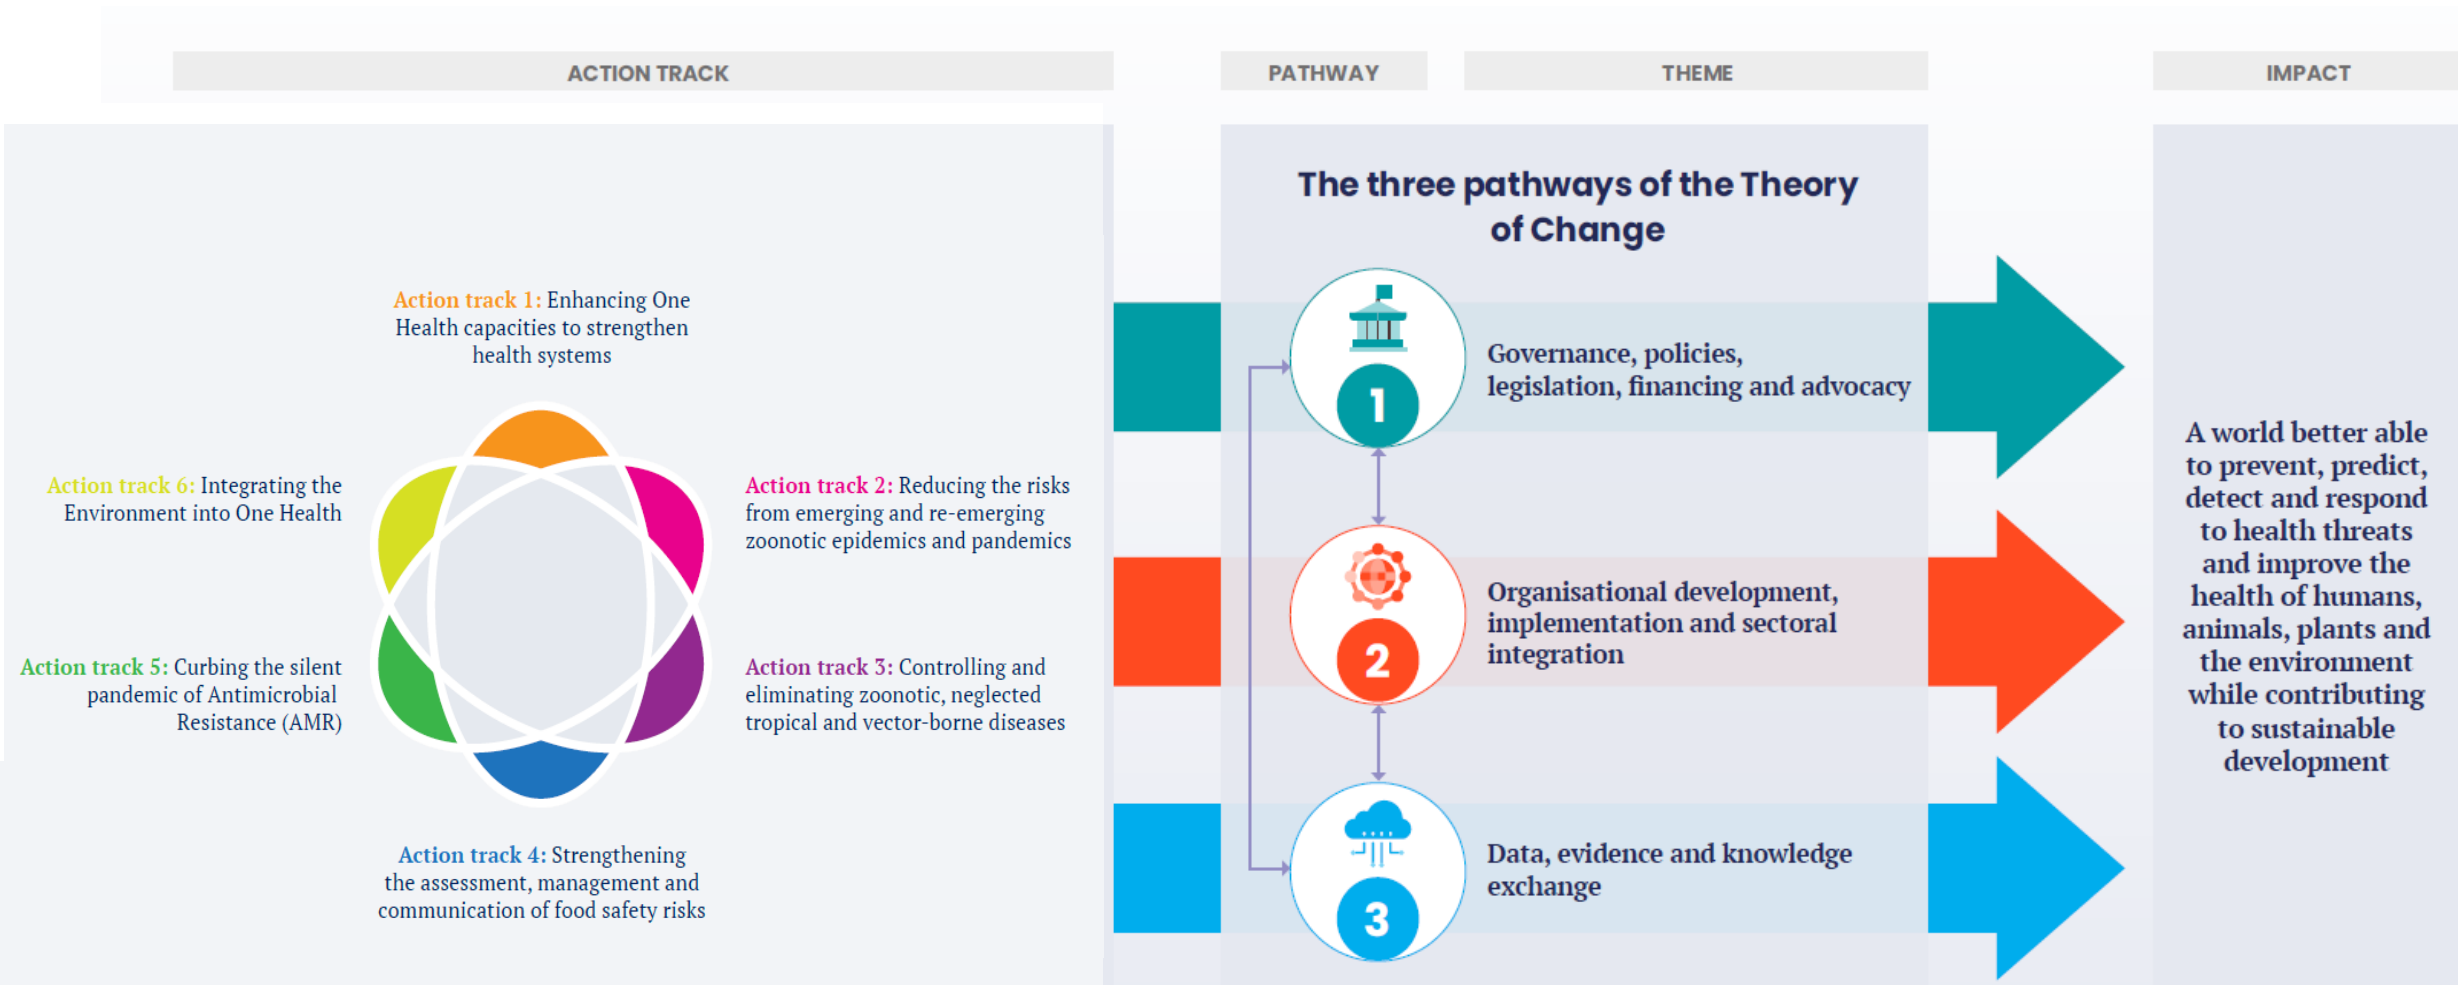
ACTION TRACK

PATHWAY

THEME

IMPACT

Action track 1: Enhancing One Health capacities to strengthen health systems

Action track 6: Integrating the Environment into One Health

Action track 2: Reducing the risks from emerging and re-emerging zoonotic epidemics and pandemics

Action track 5: Curbing the silent pandemic of Antimicrobial Resistance (AMR)

Action track 3: Controlling and eliminating zoonotic, neglected tropical and vector-borne diseases

Action track 4: Strengthening the assessment, management and communication of food safety risks

The three pathways of the Theory of Change

1

Governance, policies, legislation, financing and advocacy

2

Organisational development, implementation and sectoral integration

3

Data, evidence and knowledge exchange

A world better able to prevent, predict, detect and respond to health threats and improve the health of humans, animals, plants and the environment while contributing to sustainable development